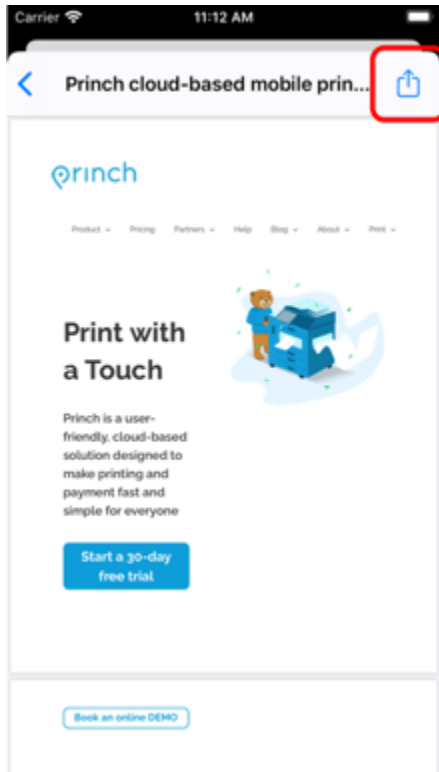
Carrier 11:12 AM

Princh cloud-based mobile prin...

princh

Product Pricing Partners Help Blog About Print

Print with a Touch

Princh is a user-friendly, cloud-based solution designed to make printing and payment fast and simple for everyone

Start a 30-day free trial

Book an online DEMO